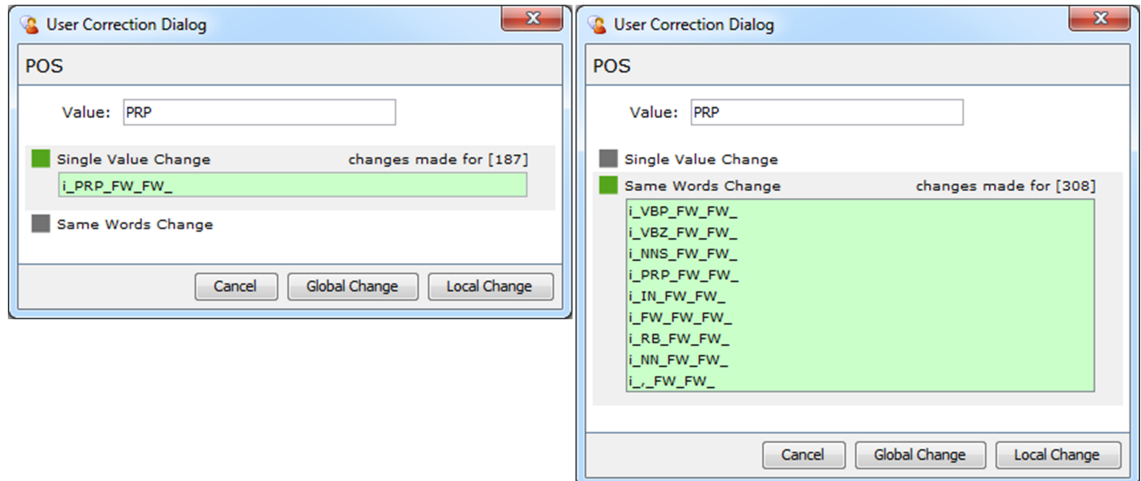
User Correction Dialog

POS

Value: PRP

Single Value Change changes made for [187]

i_PRP_FW_FW_

Same Words Change

Cancel Global Change Local Change

User Correction Dialog

POS

Value: PRP

Single Value Change

Same Words Change changes made for [308]

i_VBP_FW_FW_
i_VBZ_FW_FW_
i_NNS_FW_FW_
i_PRP_FW_FW_
i_IN_FW_FW_
i_FW_FW_FW_
i_RB_FW_FW_
i_NN_FW_FW_
i_,_FW_FW_

Cancel Global Change Local Change